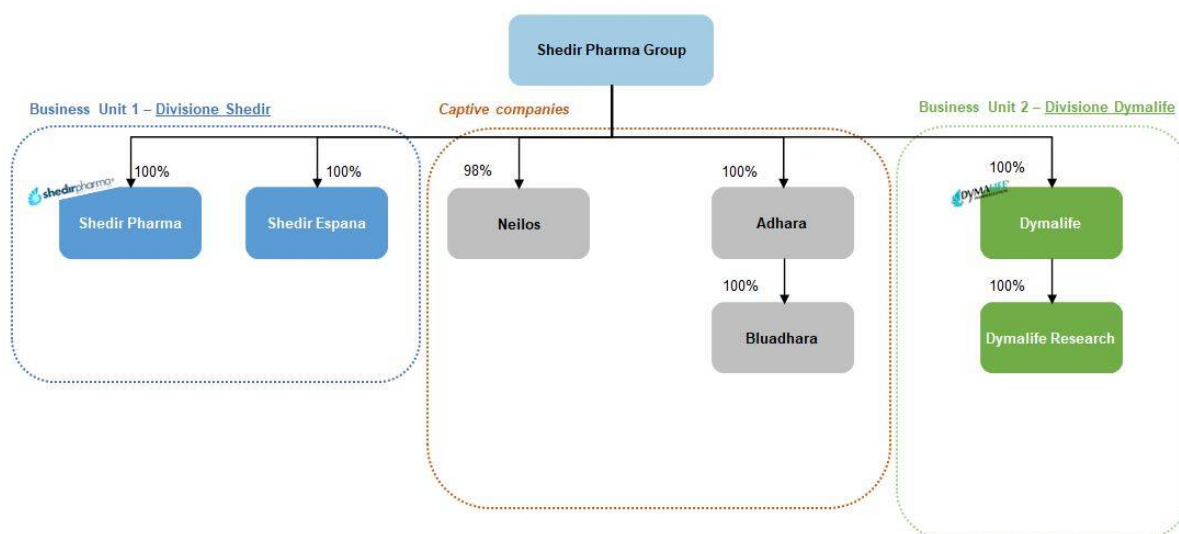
Shedir Pharma Group

Business Unit 1 – Divisione Shedir

Captive companies

Business Unit 2 – Divisione Dymalife

100%

shedirpharma

Shedir Pharma

100%

Shedir Espana

98%

Neilos

100%

Adhara

100%

Bluadhara

100%

DYMALIFE

Dymalife

100%

Dymalife Research